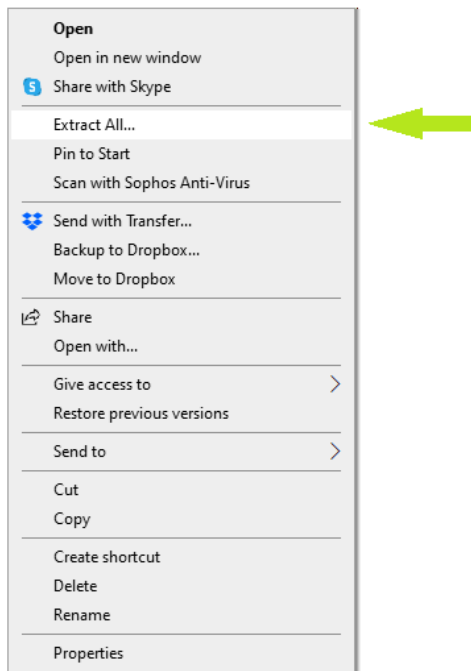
Open
Open in new window
Share with Skype

Extract All...
Pin to Start
Scan with Sophos Anti-Virus

Send with Transfer...
Backup to Dropbox...
Move to Dropbox

Share
Open with...

Give access to
Restore previous versions

Send to

Cut
Copy

Create shortcut
Delete
Rename

Properties